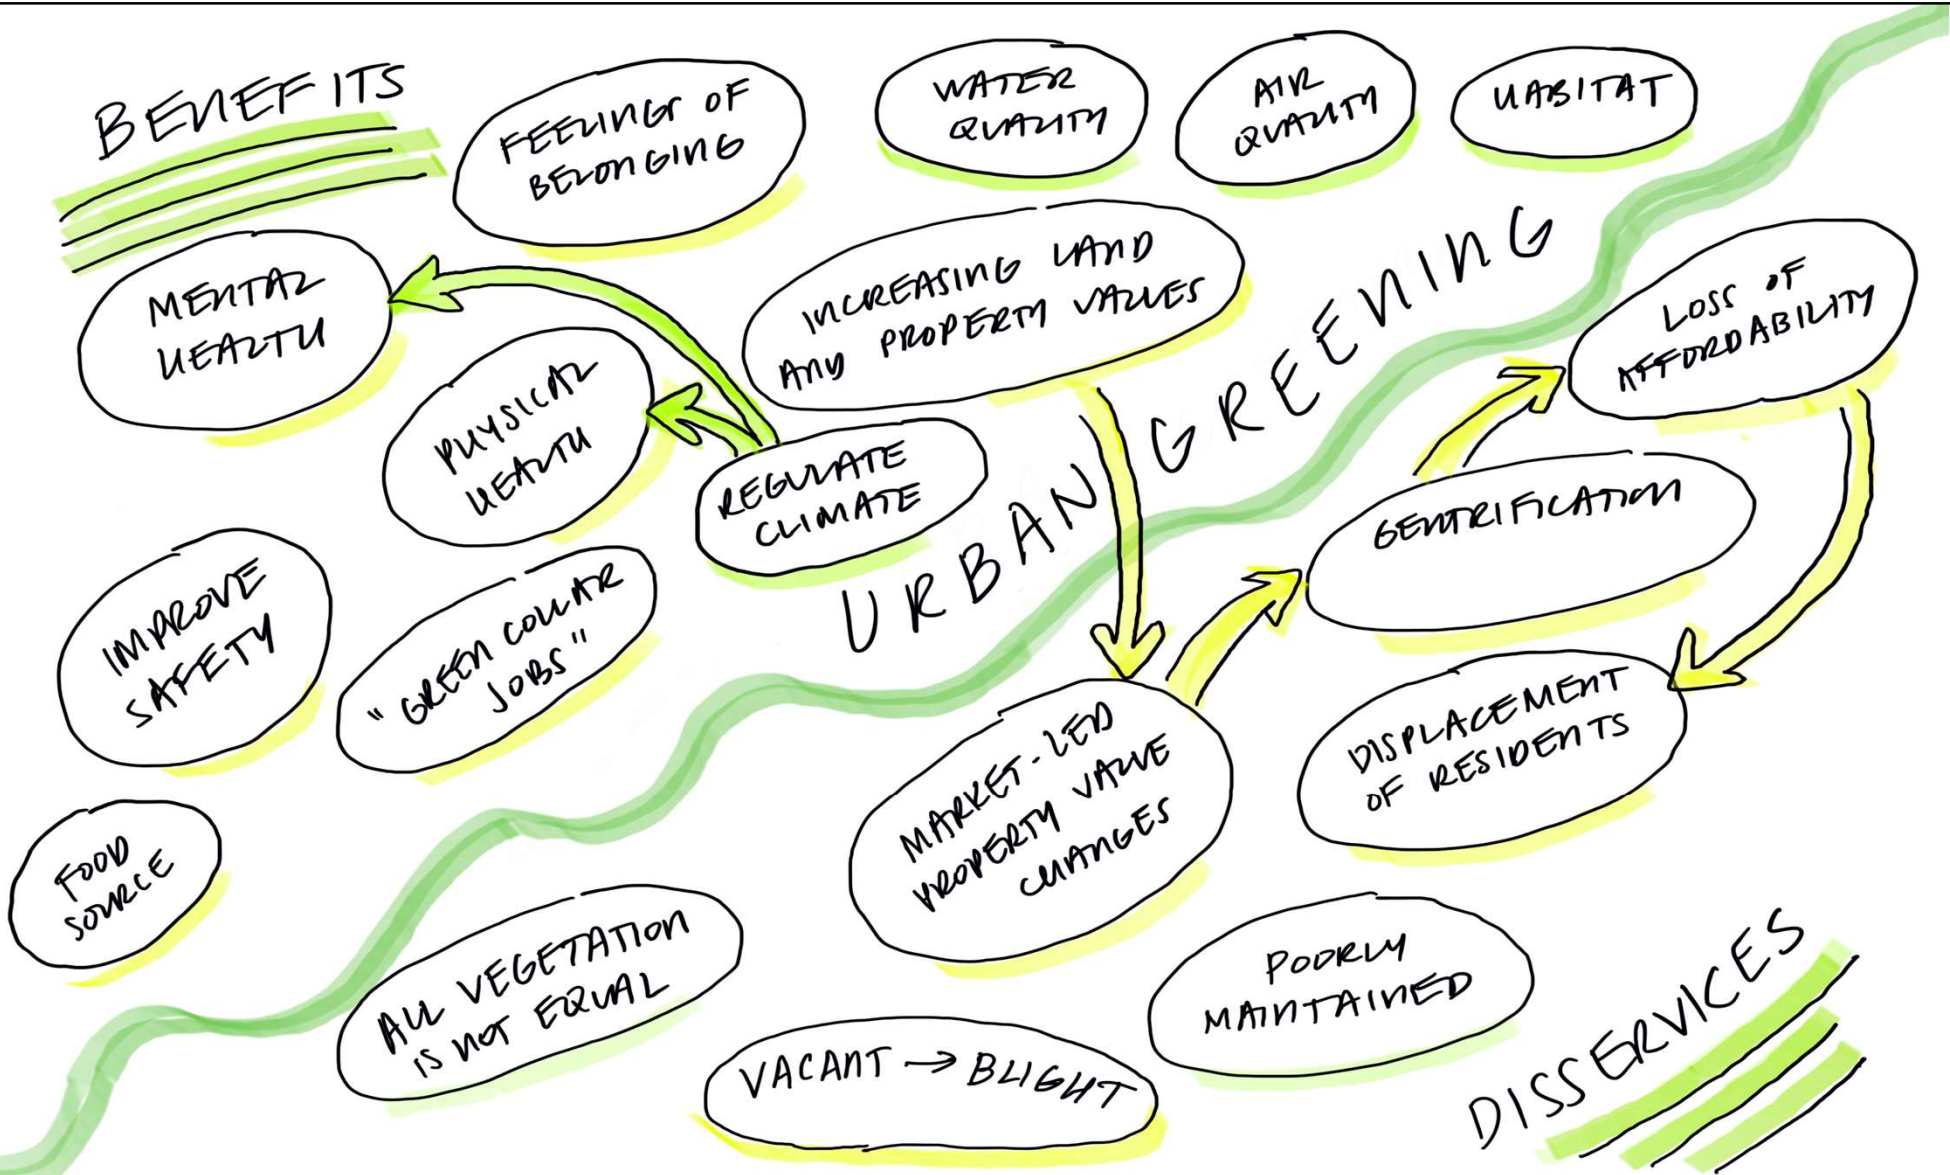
BENEFITS

FEELING OF BELONGING

WATER QUALITY

AIR QUALITY

HABITAT

MENTAL HEALTH

INCREASING LAND AND PROPERTY VALUES

URBAN GREENING

LOSS OF AFFORDABILITY

PHYSICAL HEALTH

REGULATE CLIMATE

GENTRIFICATION

IMPROVE SAFETY

"GREEN COLLAR JOBS"

MARKET-LED PROPERTY VALUE CHANGES

DISPLACEMENT OF RESIDENTS

FOOD SOURCE

ALL VEGETATION IS NOT EQUAL

POORLY MAINTAINED

VACANT → BLIGHT

DISSERVICES